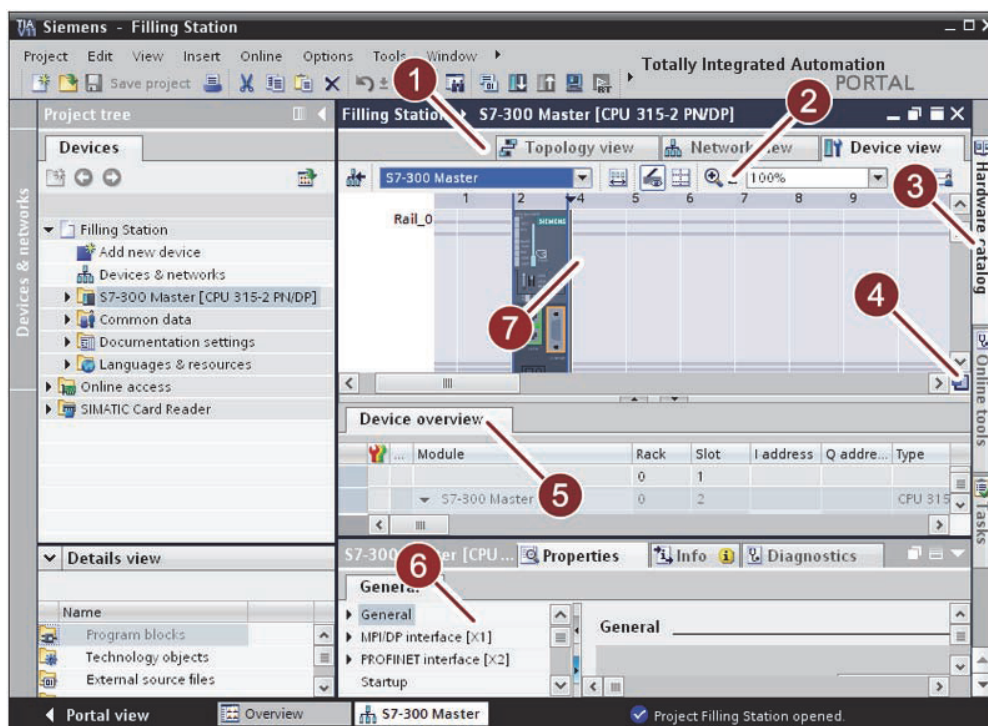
Siemens - Filling Station

Project Edit View Insert Online Options Tools Window

Save project

Totally Integrated Automation PORTAL

Project tree

Devices

Filling Station
Add new device
Devices & networks
S7-300 Master [CPU 315-2 PN/DP]
Common data
Documentation settings
Languages & resources
Online access
SIMATIC Card Reader

Devices & networks

Filling Station ▸ S7-300 Master [CPU 315-2 PN/DP]

1 2 3 4 5 6 7

Topology view Network view Device view

S7-300 Master 100%

1 2 4 5 6 7 8 9

Rail_0

SIEMENS

Hardware catalog

Online tools

Tasks

Device overview

| | ... | Module | Rack | Slot | I address | Q addre... | Type |
|---|---|---|---|---|---|---|---|
| | | | 0 | 1 | | | |
| | | S7-300 Master | 0 | 2 | | | CPU 315 |

Details view

Name
Program blocks
Technology objects
External source files

S7-300 Master [CPU ... Properties Info Diagnostics

General

General
MPI/DP interface [X1]
PROFINET interface [X2]
Startup

General

Portal view Overview S7-300 Master Project Filling Station opened.